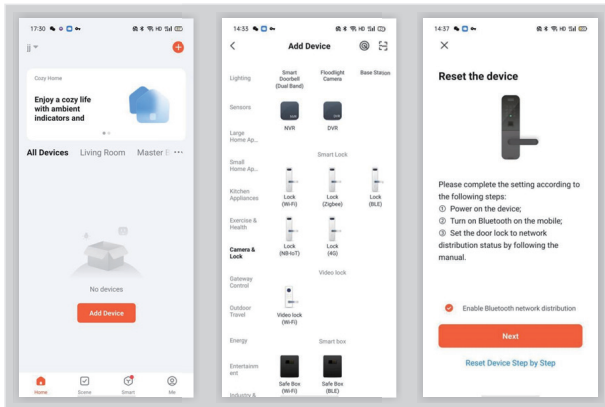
17:30

jj

Cozy Home

Enjoy a cozy life with ambient indicators and

All Devices Living Room Master B ···

No devices

Add Device

Home Scene Smart Me

14:33

Add Device

Lighting

Smart Doorbell (Dual Band)

Floodlight Camera

Base Station

Sensors

NVR

DVR

Large Home Ap...

Small Home Ap...

Smart Lock

Kitchen Appliances

Lock (Wi-Fi)

Lock (Zigbee)

Lock (BLE)

Exercise & Health

Camera & Lock

Lock (NB-IoT)

Lock (4G)

Gateway Control

Video lock

Outdoor Travel

Video lock (Wi-Fi)

Energy

Smart box

Entertainment

Safe Box (Wi-Fi)

Safe Box (BLE)

Industry &

14:37

Reset the device

Please complete the setting according to the following steps:
① Power on the device;
② Turn on Bluetooth on the mobile;
③ Set the door lock to network distribution status by following the manual.

Enable Bluetooth network distribution

Next

Reset Device Step by Step